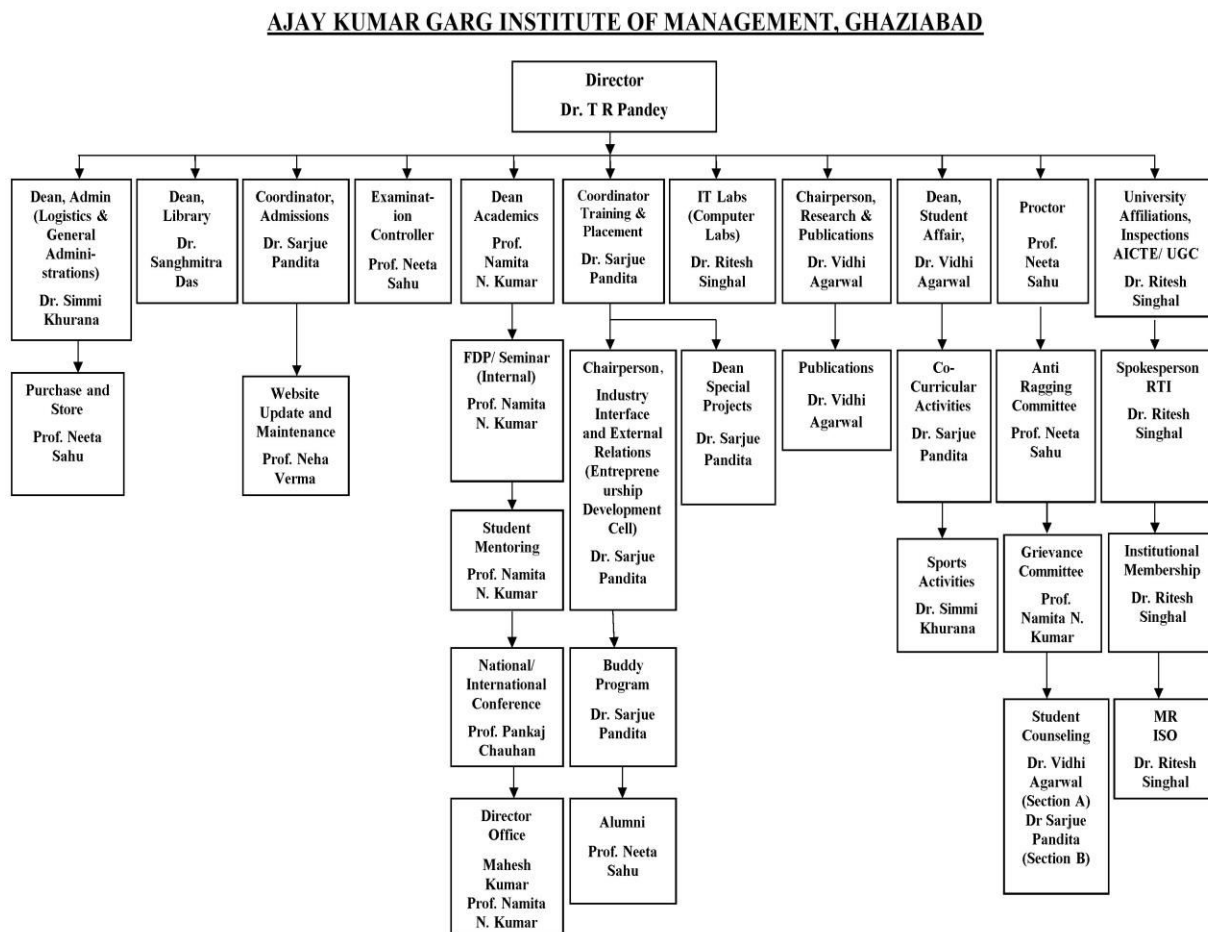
AJAY KUMAR GARG INSTITUTE OF MANAGEMENT, GHAZIABAD

Director
Dr. T R Pandey

Dean, Admin (Logistics & General Administrations)
Dr. Simmi Khurana

Purchase and Store
Prof. Neeta Sahu

Dean, Library
Dr. Sanghmitra Das

Coordinator, Admissions
Dr. Sarjue Pandita

Website Update and Maintenance
Prof. Neha Verma

Examination Controller
Prof. Neeta Sahu

Dean Academics
Prof. Namita N. Kumar

FDP/ Seminar (Internal)
Prof. Namita N. Kumar

Student Mentoring
Prof. Namita N. Kumar

National/ International Conference
Prof. Pankaj Chauhan

Director Office
Mahesh Kumar
Prof. Namita N. Kumar

Coordinator Training & Placement
Dr. Sarjue Pandita

Chairperson, Industry Interface and External Relations (Entrepreneurship Development Cell)
Dr. Sarjue Pandita

Buddy Program
Dr. Sarjue Pandita

Alumni
Prof. Neeta Sahu

Dean Special Projects
Dr. Sarjue Pandita

IT Labs (Computer Labs)
Dr. Ritesh Singhal

Chairperson, Research & Publications
Dr. Vidhi Agarwal

Publications
Dr. Vidhi Agarwal

Dean, Student Affair,
Dr. Vidhi Agarwal

Co-Curricular Activities
Dr. Sarjue Pandita

Sports Activities
Dr. Simmi Khurana

Proctor
Prof. Neeta Sahu

Anti Ragging Committee
Prof. Neeta Sahu

Grievance Committee
Prof. Namita N. Kumar

Student Counseling
Dr. Vidhi Agarwal (Section A)
Dr Sarjue Pandita (Section B)

University Affiliations, Inspections AICTE/ UGC
Dr. Ritesh Singhal

Spokesperson RTI
Dr. Ritesh Singhal

Institutional Membership
Dr. Ritesh Singhal

MR ISO
Dr. Ritesh Singhal